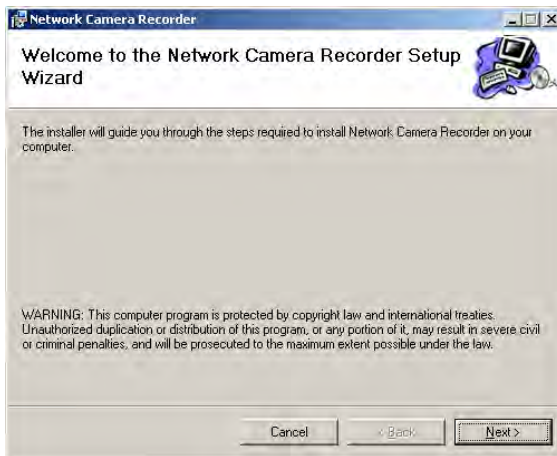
Network Camera Recorder

Welcome to the Network Camera Recorder Setup Wizard

The installer will guide you through the steps required to install Network Camera Recorder on your computer.

WARNING: This computer program is protected by copyright law and international treaties. Unauthorized duplication or distribution of this program, or any portion of it, may result in severe civil or criminal penalties, and will be prosecuted to the maximum extent possible under the law.

Cancel

< Back

Next >